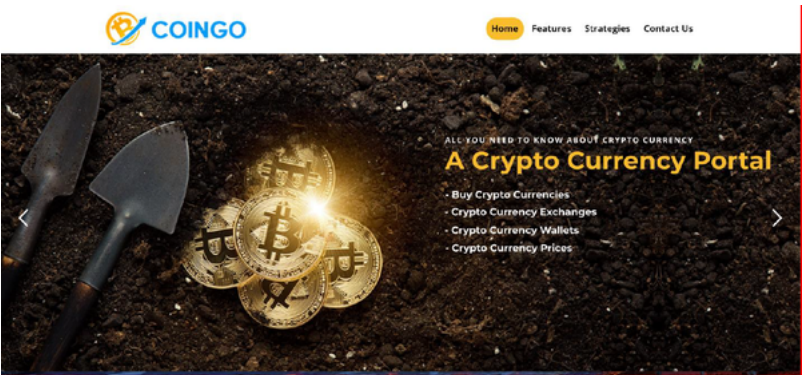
COINGO

Home Features Strategies Contact Us

ALL YOU NEED TO KNOW ABOUT CRYPTO CURRENCY

A Crypto Currency Portal

- Buy Crypto Currencies
- Crypto Currency Exchanges
- Crypto Currency Wallets
- Crypto Currency Prices